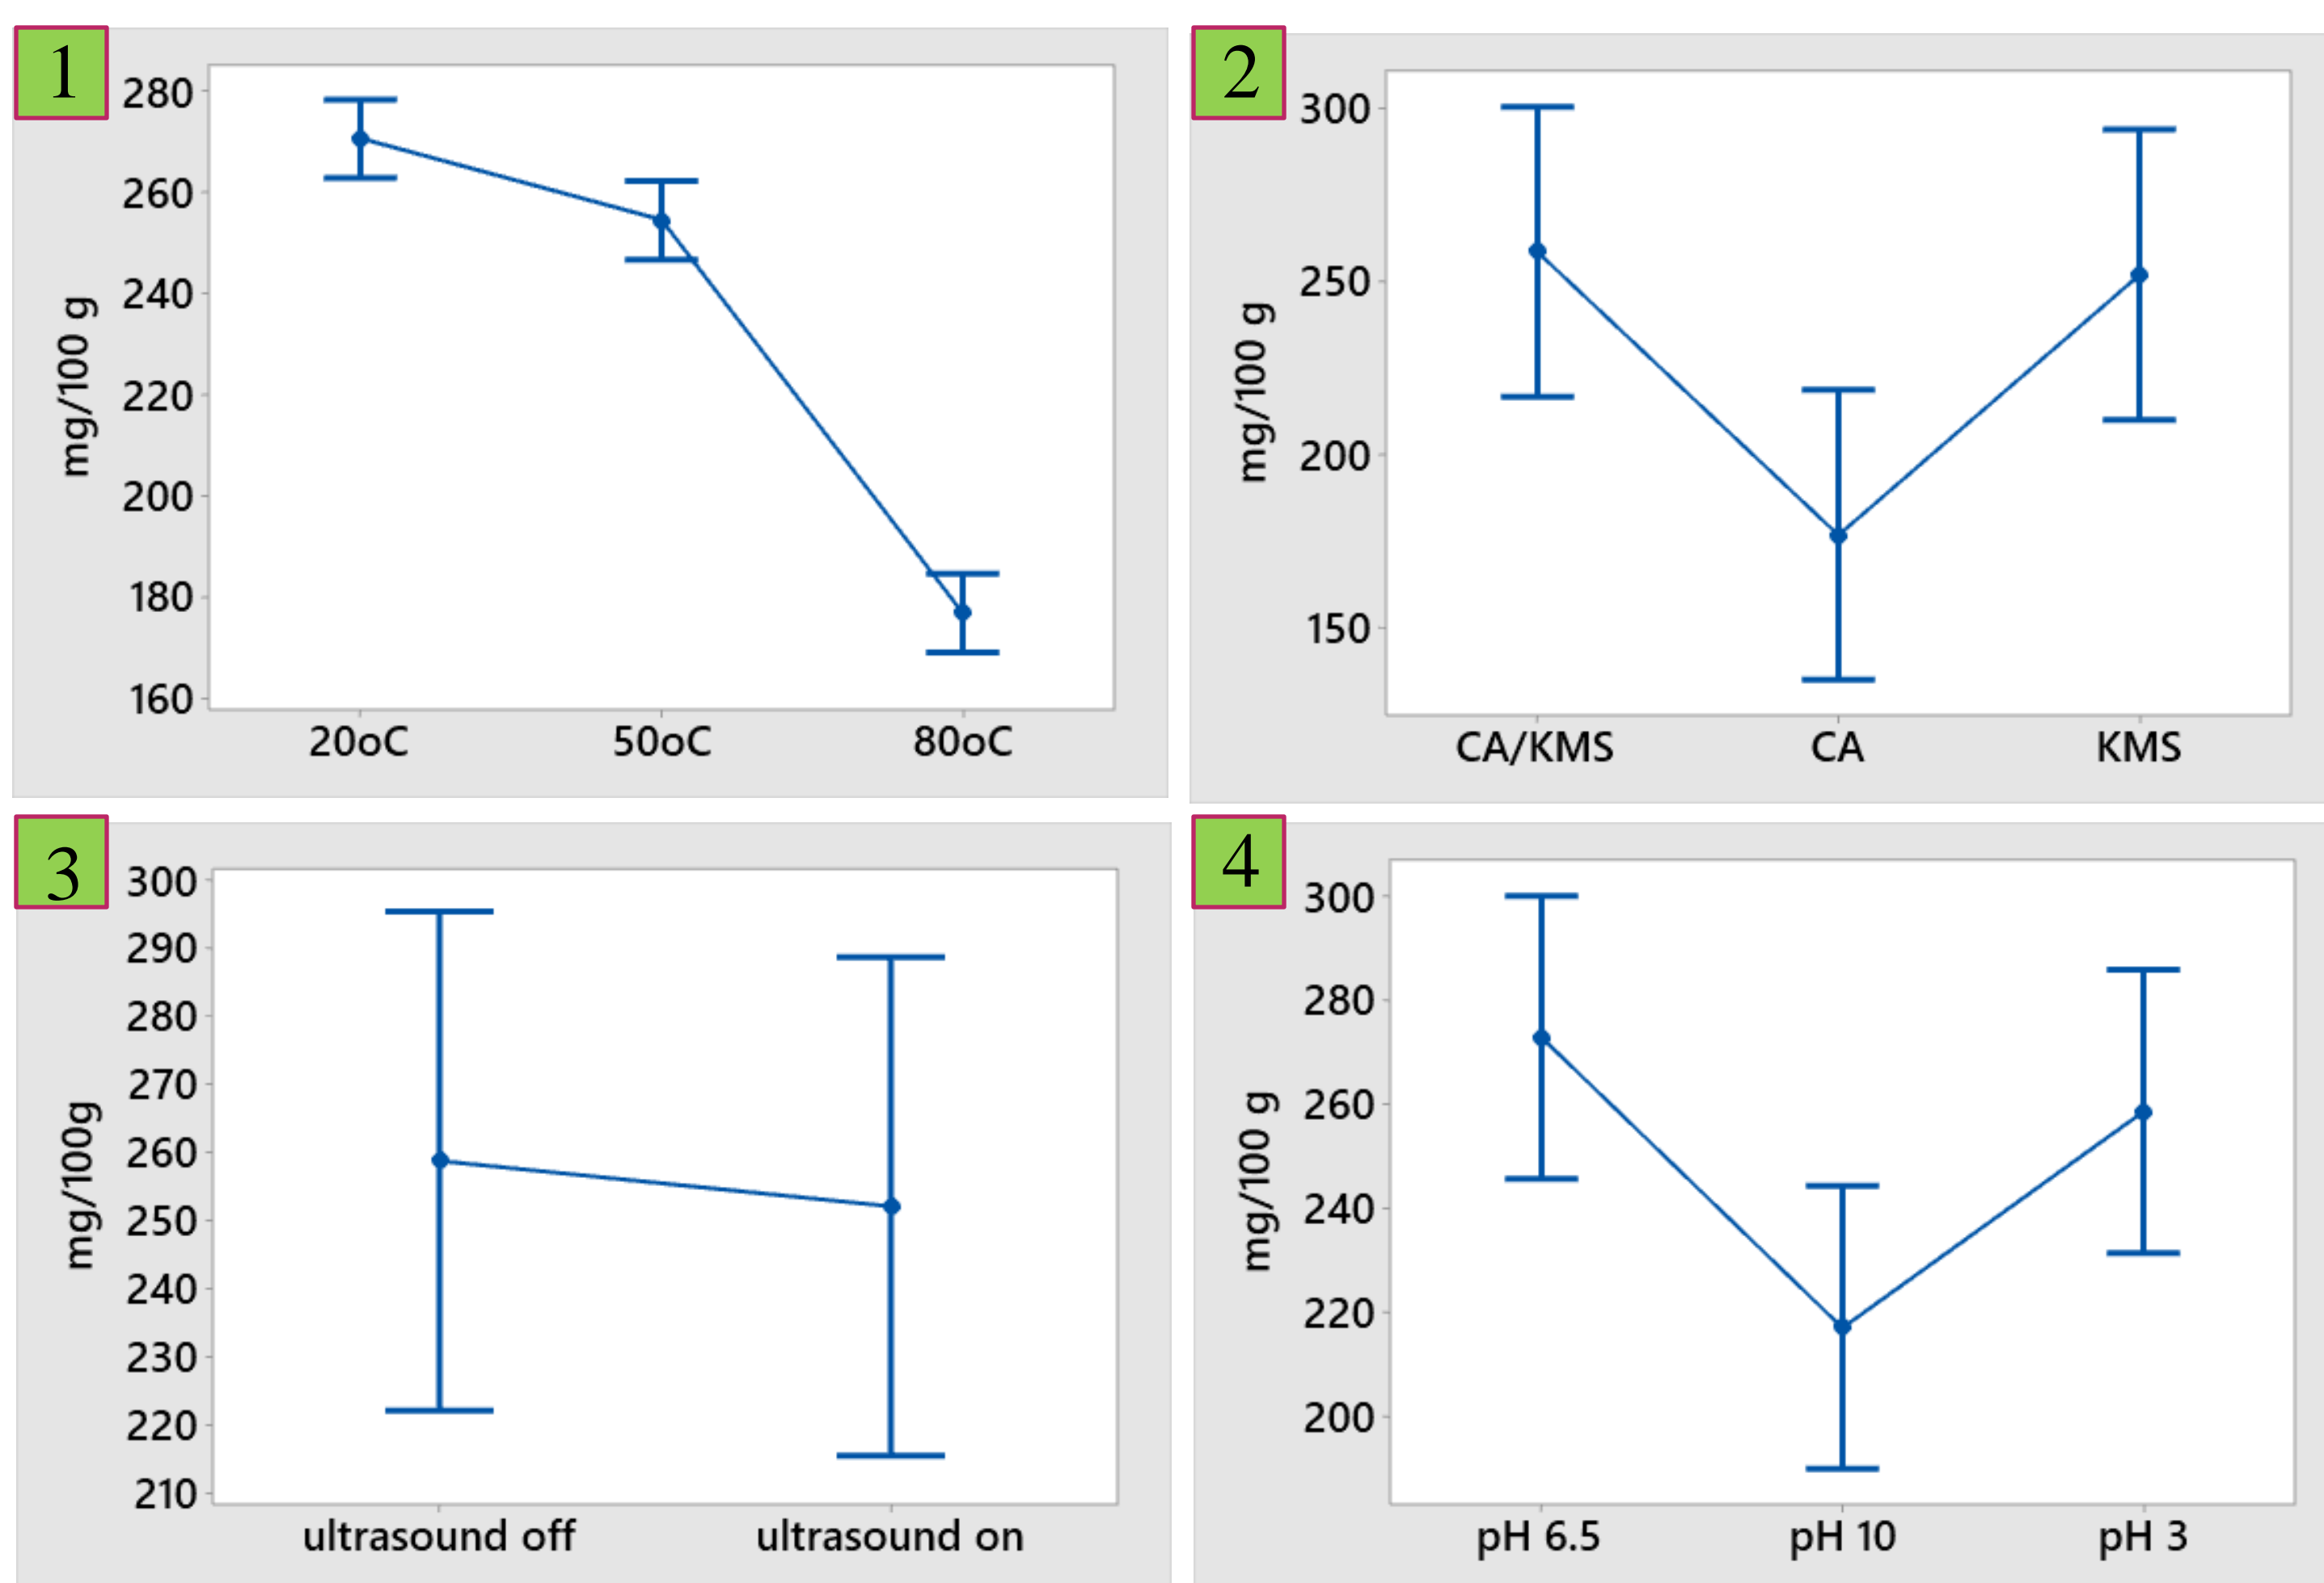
1

280
260
240
220
200
180
160

mg/100 g

20oC 50oC 80oC

2

300
250
200
150

mg/100 g

CA/KMS CA KMS

3

300
290
280
270
260
250
240
230
220
210

mg/100g

ultrasound off ultrasound on

4

300
280
260
240
220
200

mg/100 g

pH 6.5 pH 10 pH 3